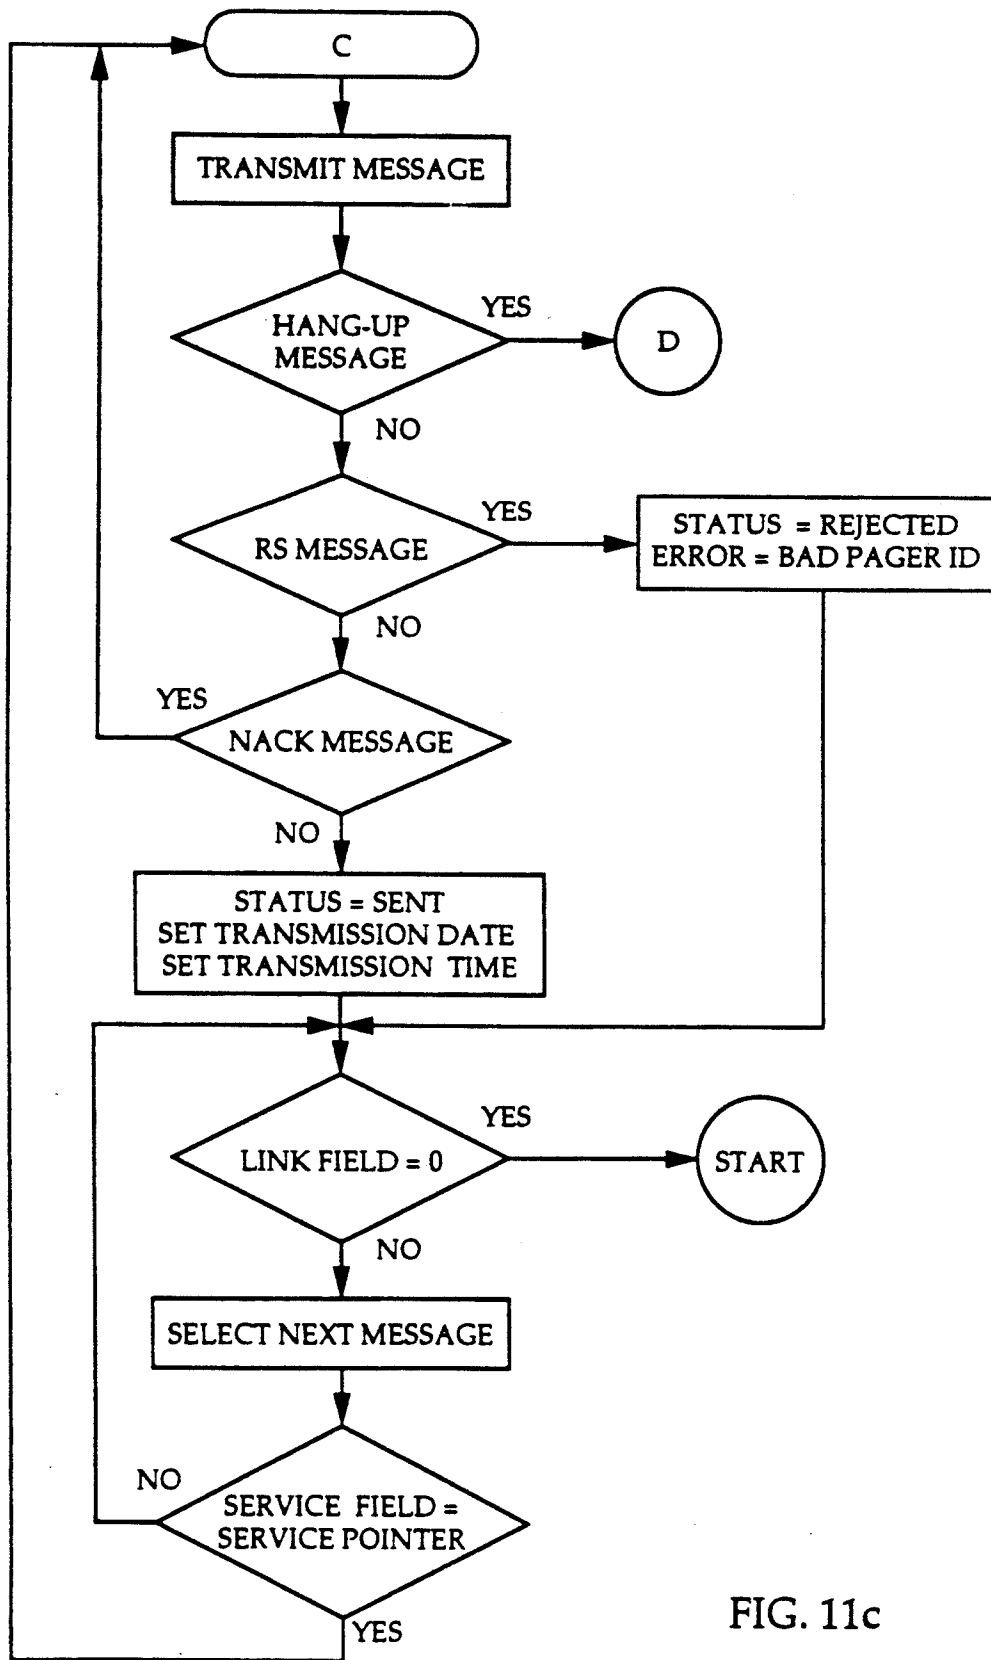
C

TRANSMIT MESSAGE

HANG-UP MESSAGE

YES

D

NO

RS MESSAGE

YES

STATUS = REJECTED
ERROR = BAD PAGER ID

NO

YES

NACK MESSAGE

NO

STATUS = SENT
SET TRANSMISSION DATE
SET TRANSMISSION TIME

LINK FIELD = 0

YES

START

NO

SELECT NEXT MESSAGE

NO

SERVICE FIELD = SERVICE POINTER

YES

FIG. 11c